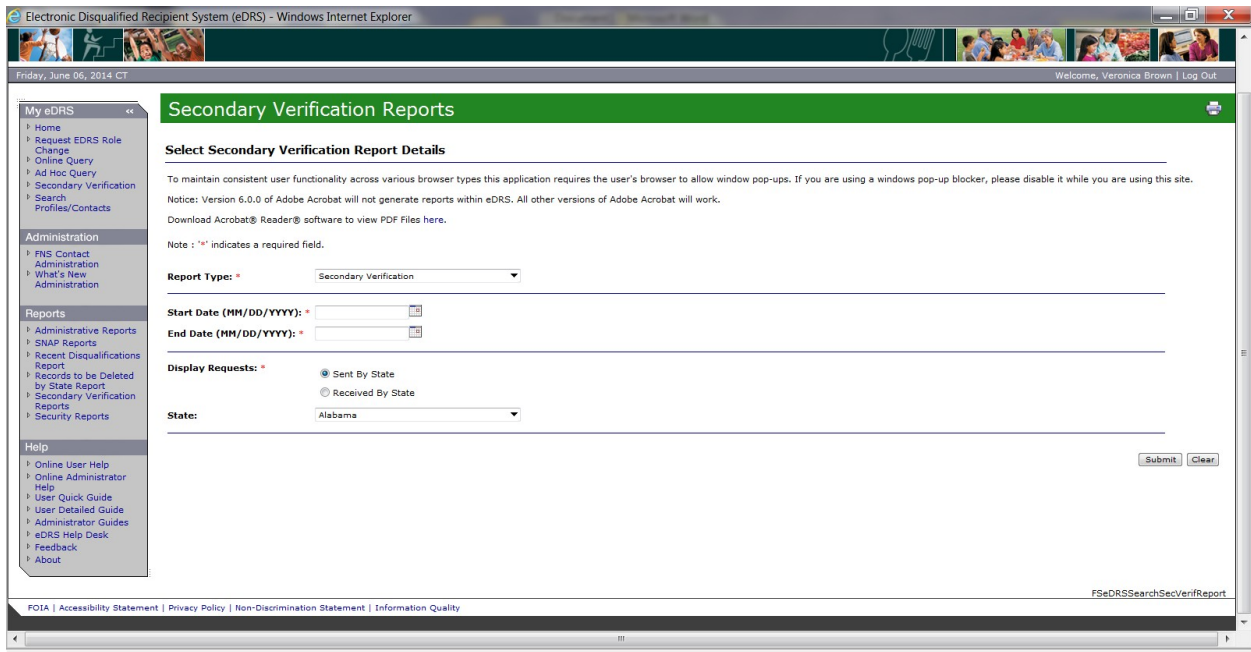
Electronic Disqualified Recipient System (eDRS) - Windows Internet Explorer

Friday, June 06, 2014 CT

Welcome, Veronica Brown | Log Out

My eDRS «
Home
Request EDRS Role Change
Online Query
Ad Hoc Query
Secondary Verification
Search Profiles/Contacts

Administration
FNS Contact Administration
What's New Administration

Reports
Administrative Reports
SNAP Reports
Recent Disqualifications Report
Records to be Deleted by State Report
Secondary Verification Reports
Security Reports

Help
Online User Help
Online Administrator Help
User Quick Guide
User Detailed Guide
Administrator Guides
eDRS Help Desk
Feedback
About

Secondary Verification Reports

Select Secondary Verification Report Details

To maintain consistent user functionality across various browser types this application requires the user's browser to allow window pop-ups. If you are using a windows pop-up blocker, please disable it while you are using this site.

Notice: Version 6.0.0 of Adobe Acrobat will not generate reports within eDRS. All other versions of Adobe Acrobat will work.

Download Acrobat® Reader® software to view PDF Files here.

Note : '*' indicates a required field.

Report Type: * Secondary Verification

Start Date (MM/DD/YYYY): *
End Date (MM/DD/YYYY): *

Display Requests: * Sent By State
Received By State

State: Alabama

Submit Clear

FSeDRSSearchSecVerifReport

FOIA | Accessibility Statement | Privacy Policy | Non-Discrimination Statement | Information Quality